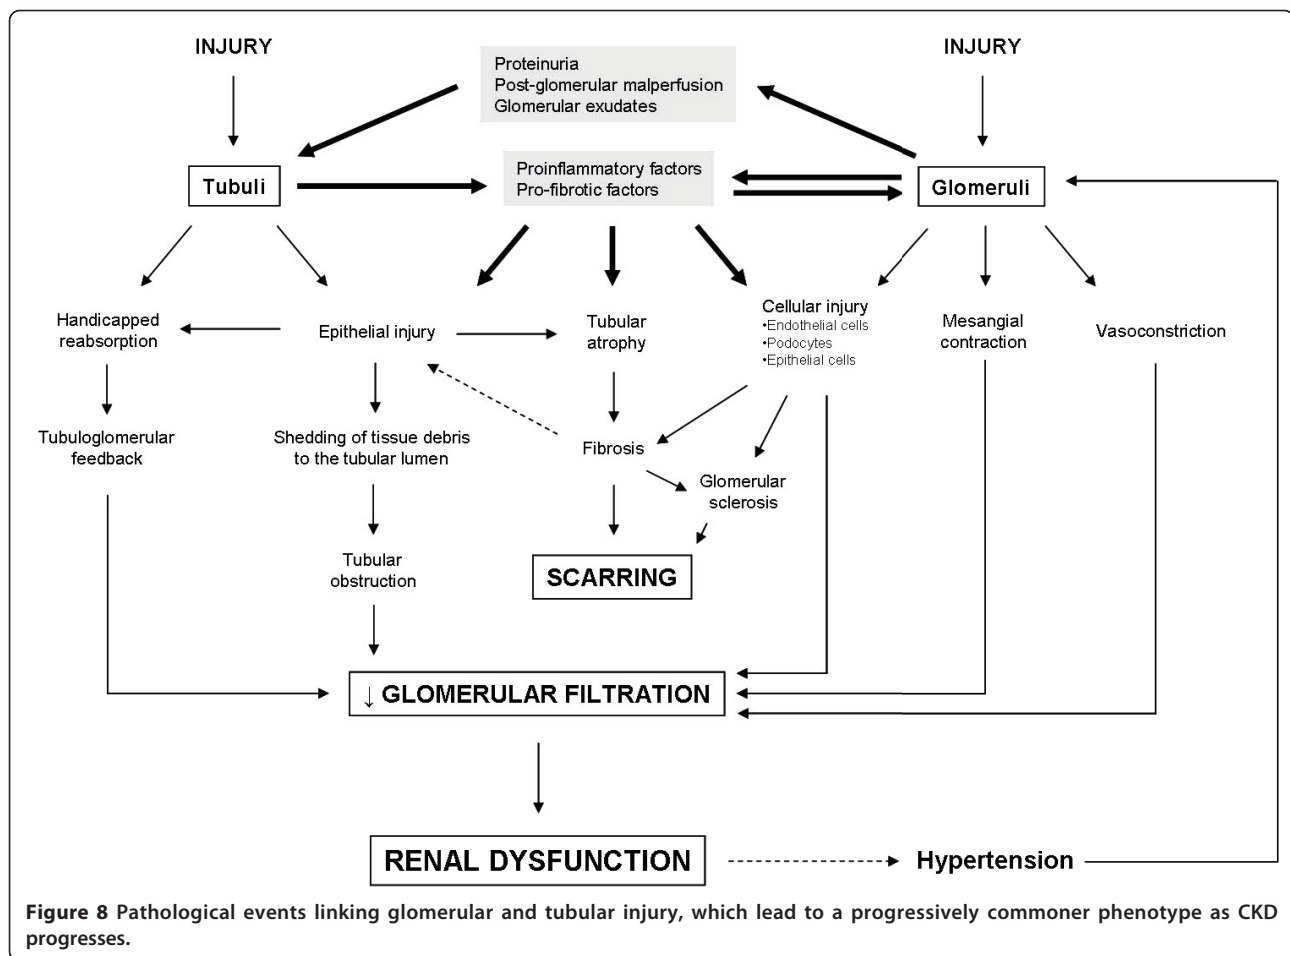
INJURY

Proteinuria
Post-glomerular malperfusion
Glomerular exudates

INJURY

Tubuli

Proinflammatory factors
Pro-fibrotic factors

Glomeruli

Handicapped reabsorption

Epithelial injury

Tubular atrophy

Cellular injury
•Endothelial cells
•Podocytes
•Epithelial cells

Mesangial contraction

Vasoconstriction

Tubuloglomerular feedback

Shedding of tissue debris to the tubular lumen

Fibrosis

Glomerular sclerosis

Tubular obstruction

SCARRING

↓ GLOMERULAR FILTRATION

RENAL DYSFUNCTION

Hypertension

Figure 8 Pathological events linking glomerular and tubular injury, which lead to a progressively commoner phenotype as CKD progresses.